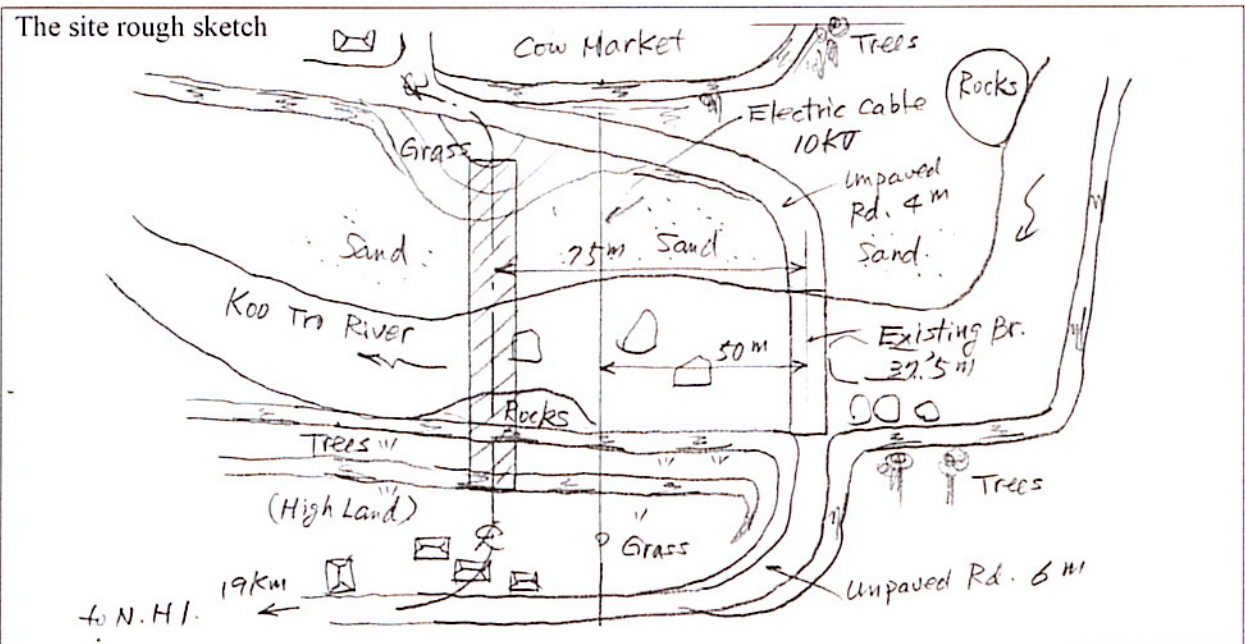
The site rough sketch

Cow Market

Trees

Rocks

Electric Cable 10KV

Grass

Unpaved Rd. 4 m

Sand

75m Sand

Sand

Koo Tro River

Existing Br. 37.5 m

50 m

Rocks

Trees

Trees

(High Land)

Grass

19Km

to N.H1.

Unpaved Rd. 6 m